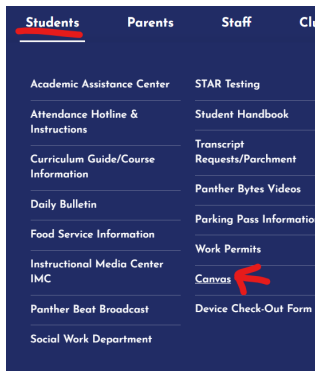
Students Parents Staff Cl

Academic Assistance Center
Attendance Hotline & Instructions
Curriculum Guide/Course Information
Daily Bulletin
Food Service Information
Instructional Media Center IMC
Panther Beat Broadcast
Social Work Department

STAR Testing
Student Handbook
Transcript Requests/Parchment
Panther Bytes Videos
Parking Pass Informatio
Work Permits
Canvas
Device Check-Out Form